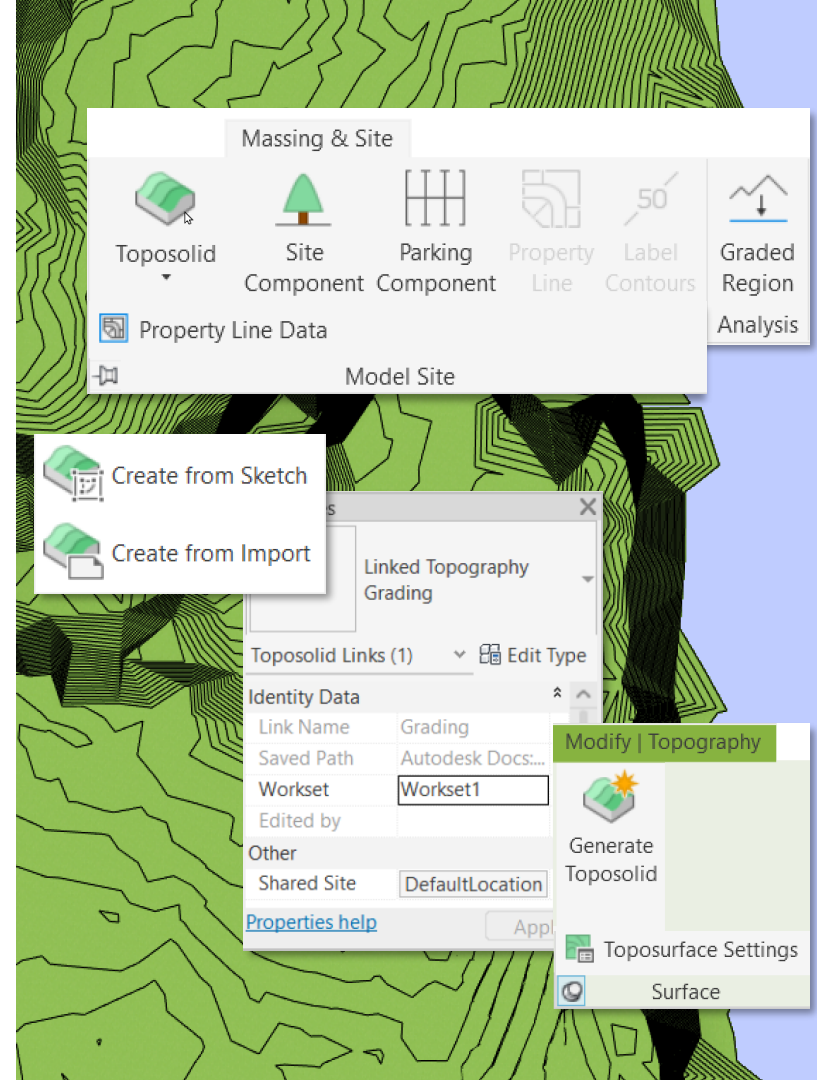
Massing & Site

Toposolid

Site Component

Parking Component

Property Line

50

Label Contours

Graded Region

Property Line Data

Analysis

Model Site

Create from Sketch

Create from Import

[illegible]s

Linked Topography
Grading

Toposolid Links (1)

Edit Type

Identity Data

| Link Name | Grading |
|---|---|
| Saved Path | Autodesk Docs:... |
| Workset | Workset1 |
| Edited by | |

Other

| Shared Site | DefaultLocation |
|---|---|

Properties help

Appl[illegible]

Modify | Topography

Generate Toposolid

Toposurface Settings

Surface